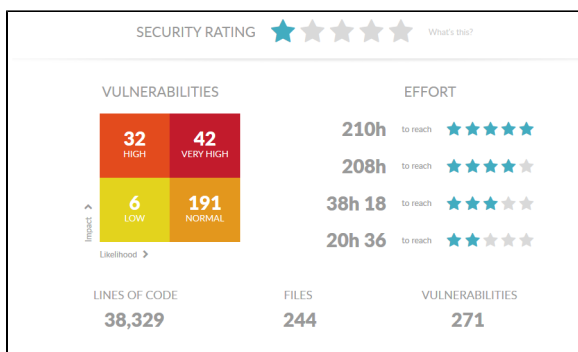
SECURITY RATING What's this?

VULNERABILITIES

32 HIGH

42 VERY HIGH

6 LOW

191 NORMAL

Impact

Likelihood

EFFORT

210h to reach

208h to reach

38h 18 to reach

20h 36 to reach

LINES OF CODE
38,329

FILES
244

VULNERABILITIES
271